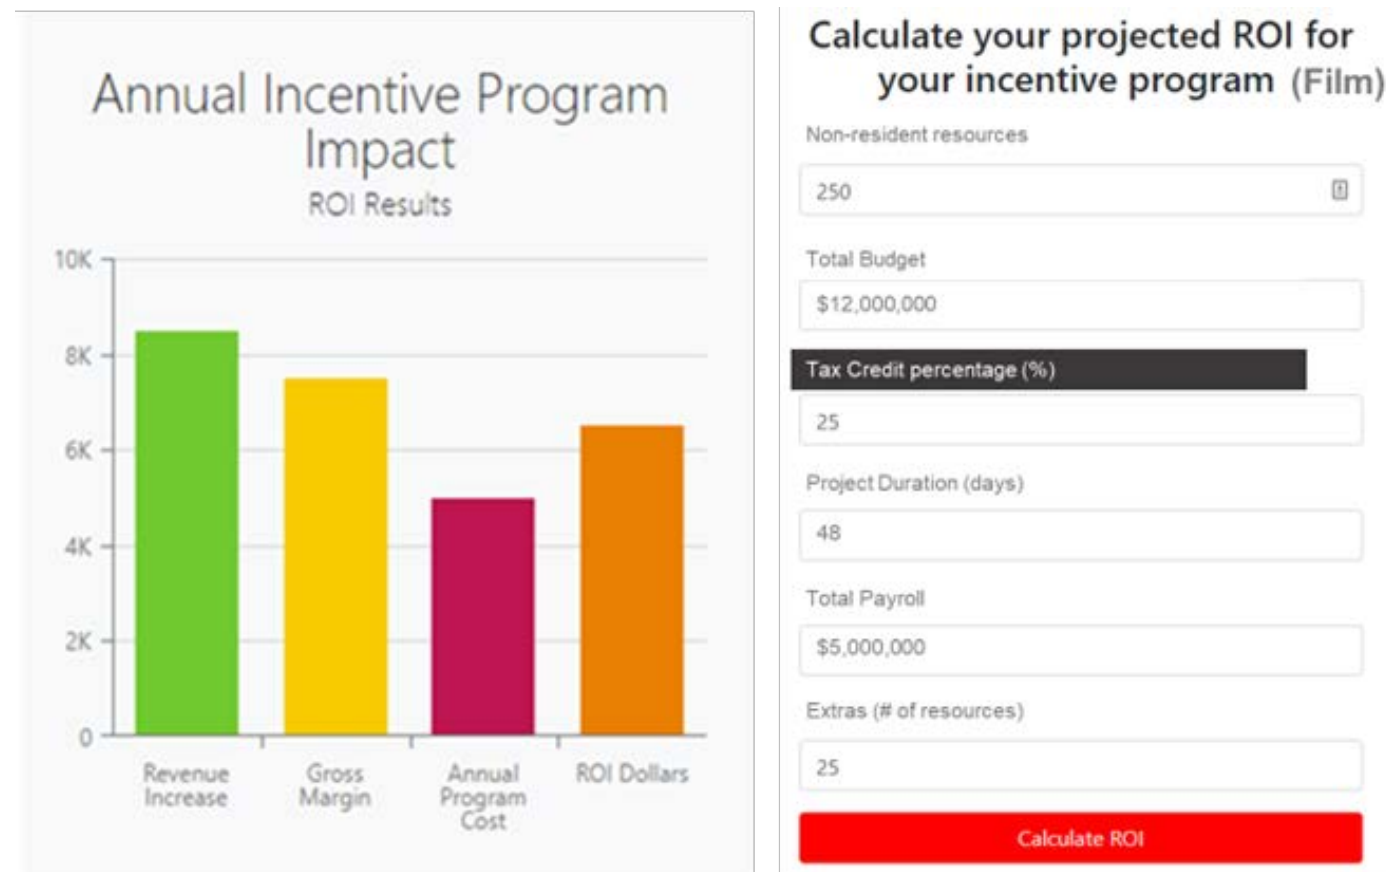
Annual Incentive Program Impact
ROI Results

10K
8K
6K
4K
2K
0

Revenue Increase
Gross Margin
Annual Program Cost
ROI Dollars

Calculate your projected ROI for your incentive program (Film)

Non-resident resources
250

Total Budget
$12,000,000

Tax Credit percentage (%)
25

Project Duration (days)
48

Total Payroll
$5,000,000

Extras (# of resources)
25

Calculate ROI